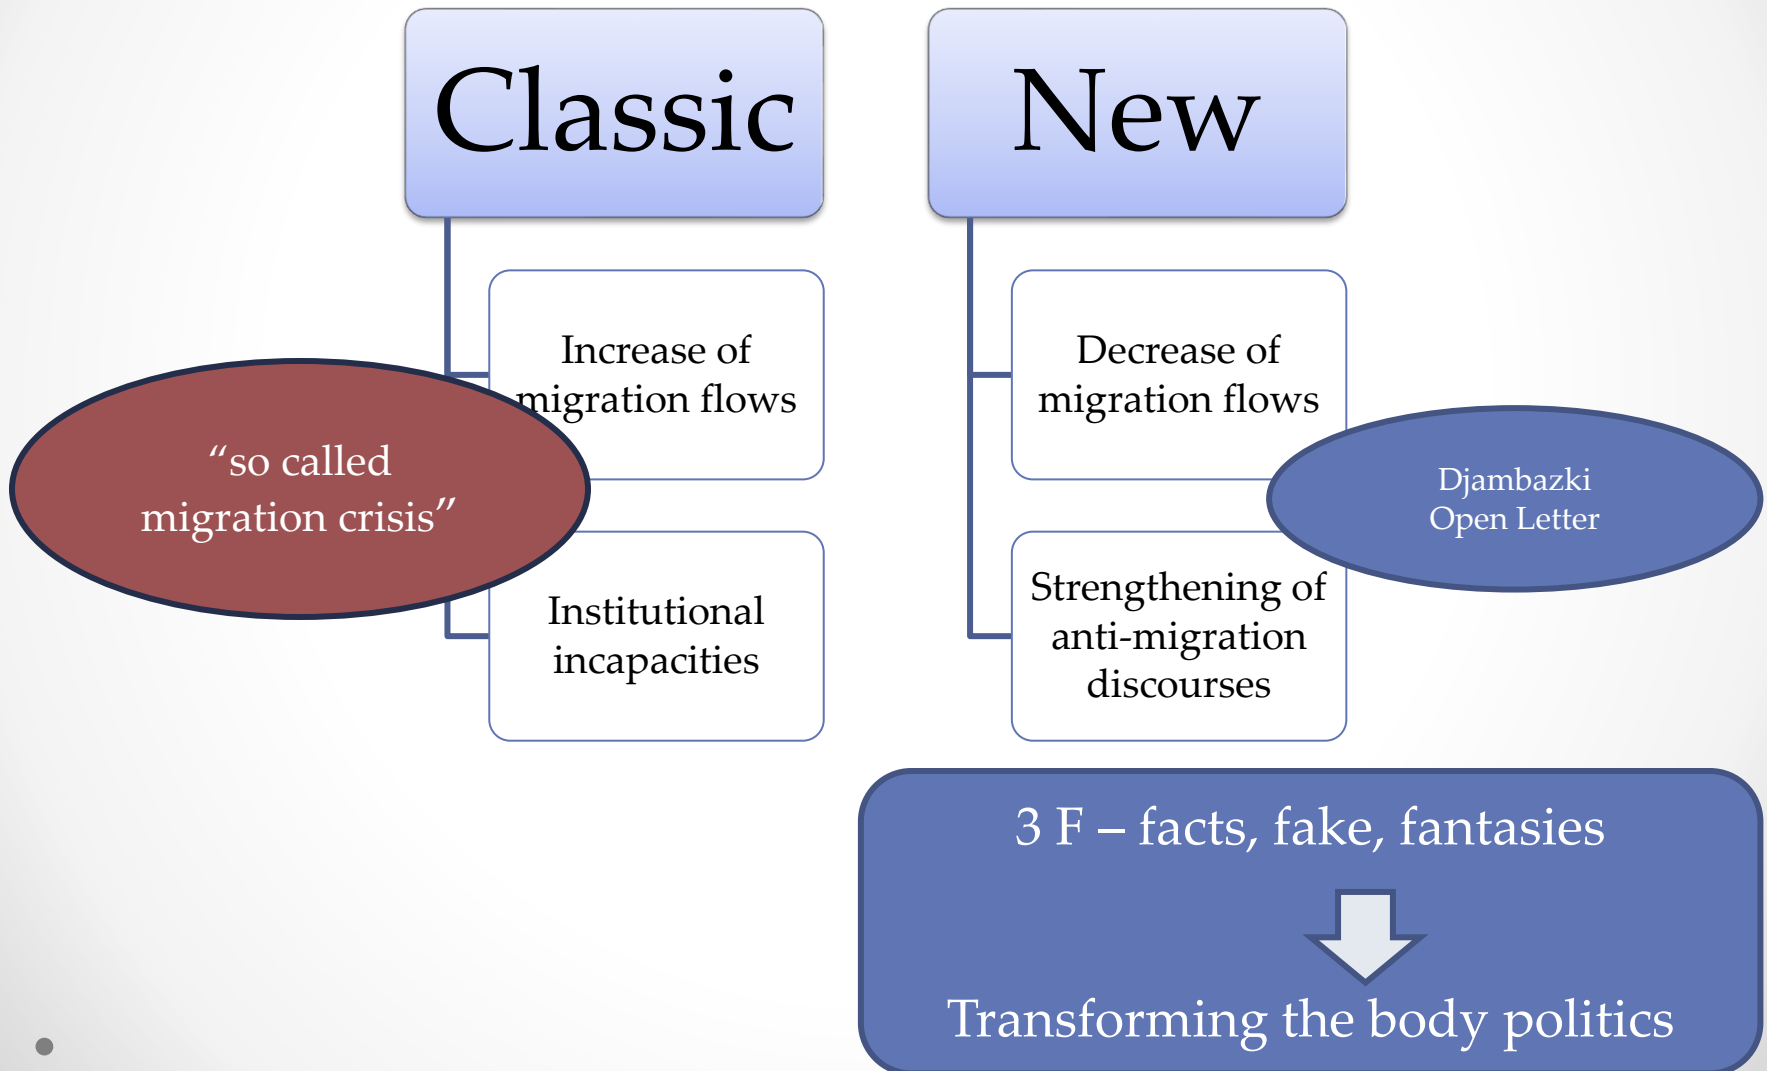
Classic

Increase of migration flows

Institutional incapacities

"so called migration crisis"

New

Decrease of migration flows

Strengthening of anti-migration discourses

Djambazki Open Letter

3 F – facts, fake, fantasies

Transforming the body politics